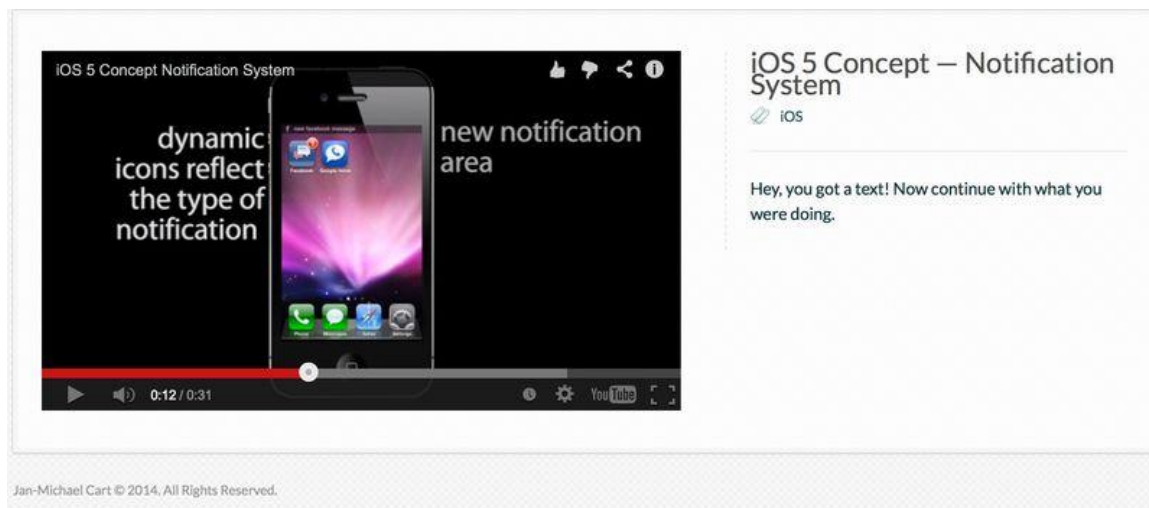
iOS 5 Concept Notification System

dynamic icons reflect the type of notification

new notification area

new facebook message

Facebook

Google Voice

Phone

Messages

Safari

Settings

0:12 / 0:31

YouTube

iOS 5 Concept — Notification System

iOS

Hey, you got a text! Now continue with what you were doing.

Jan-Michael Cart © 2014. All Rights Reserved.